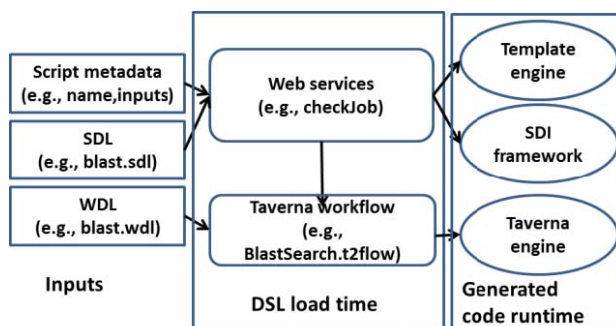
Script metadata (e.g., name,inputs)

SDL (e.g., blast.sdl)

WDL (e.g., blast.wdl)

Inputs

Web services (e.g., checkJob)

Taverna workflow (e.g., BlastSearch.t2flow)

DSL load time

Template engine

SDI framework

Taverna engine

Generated code runtime